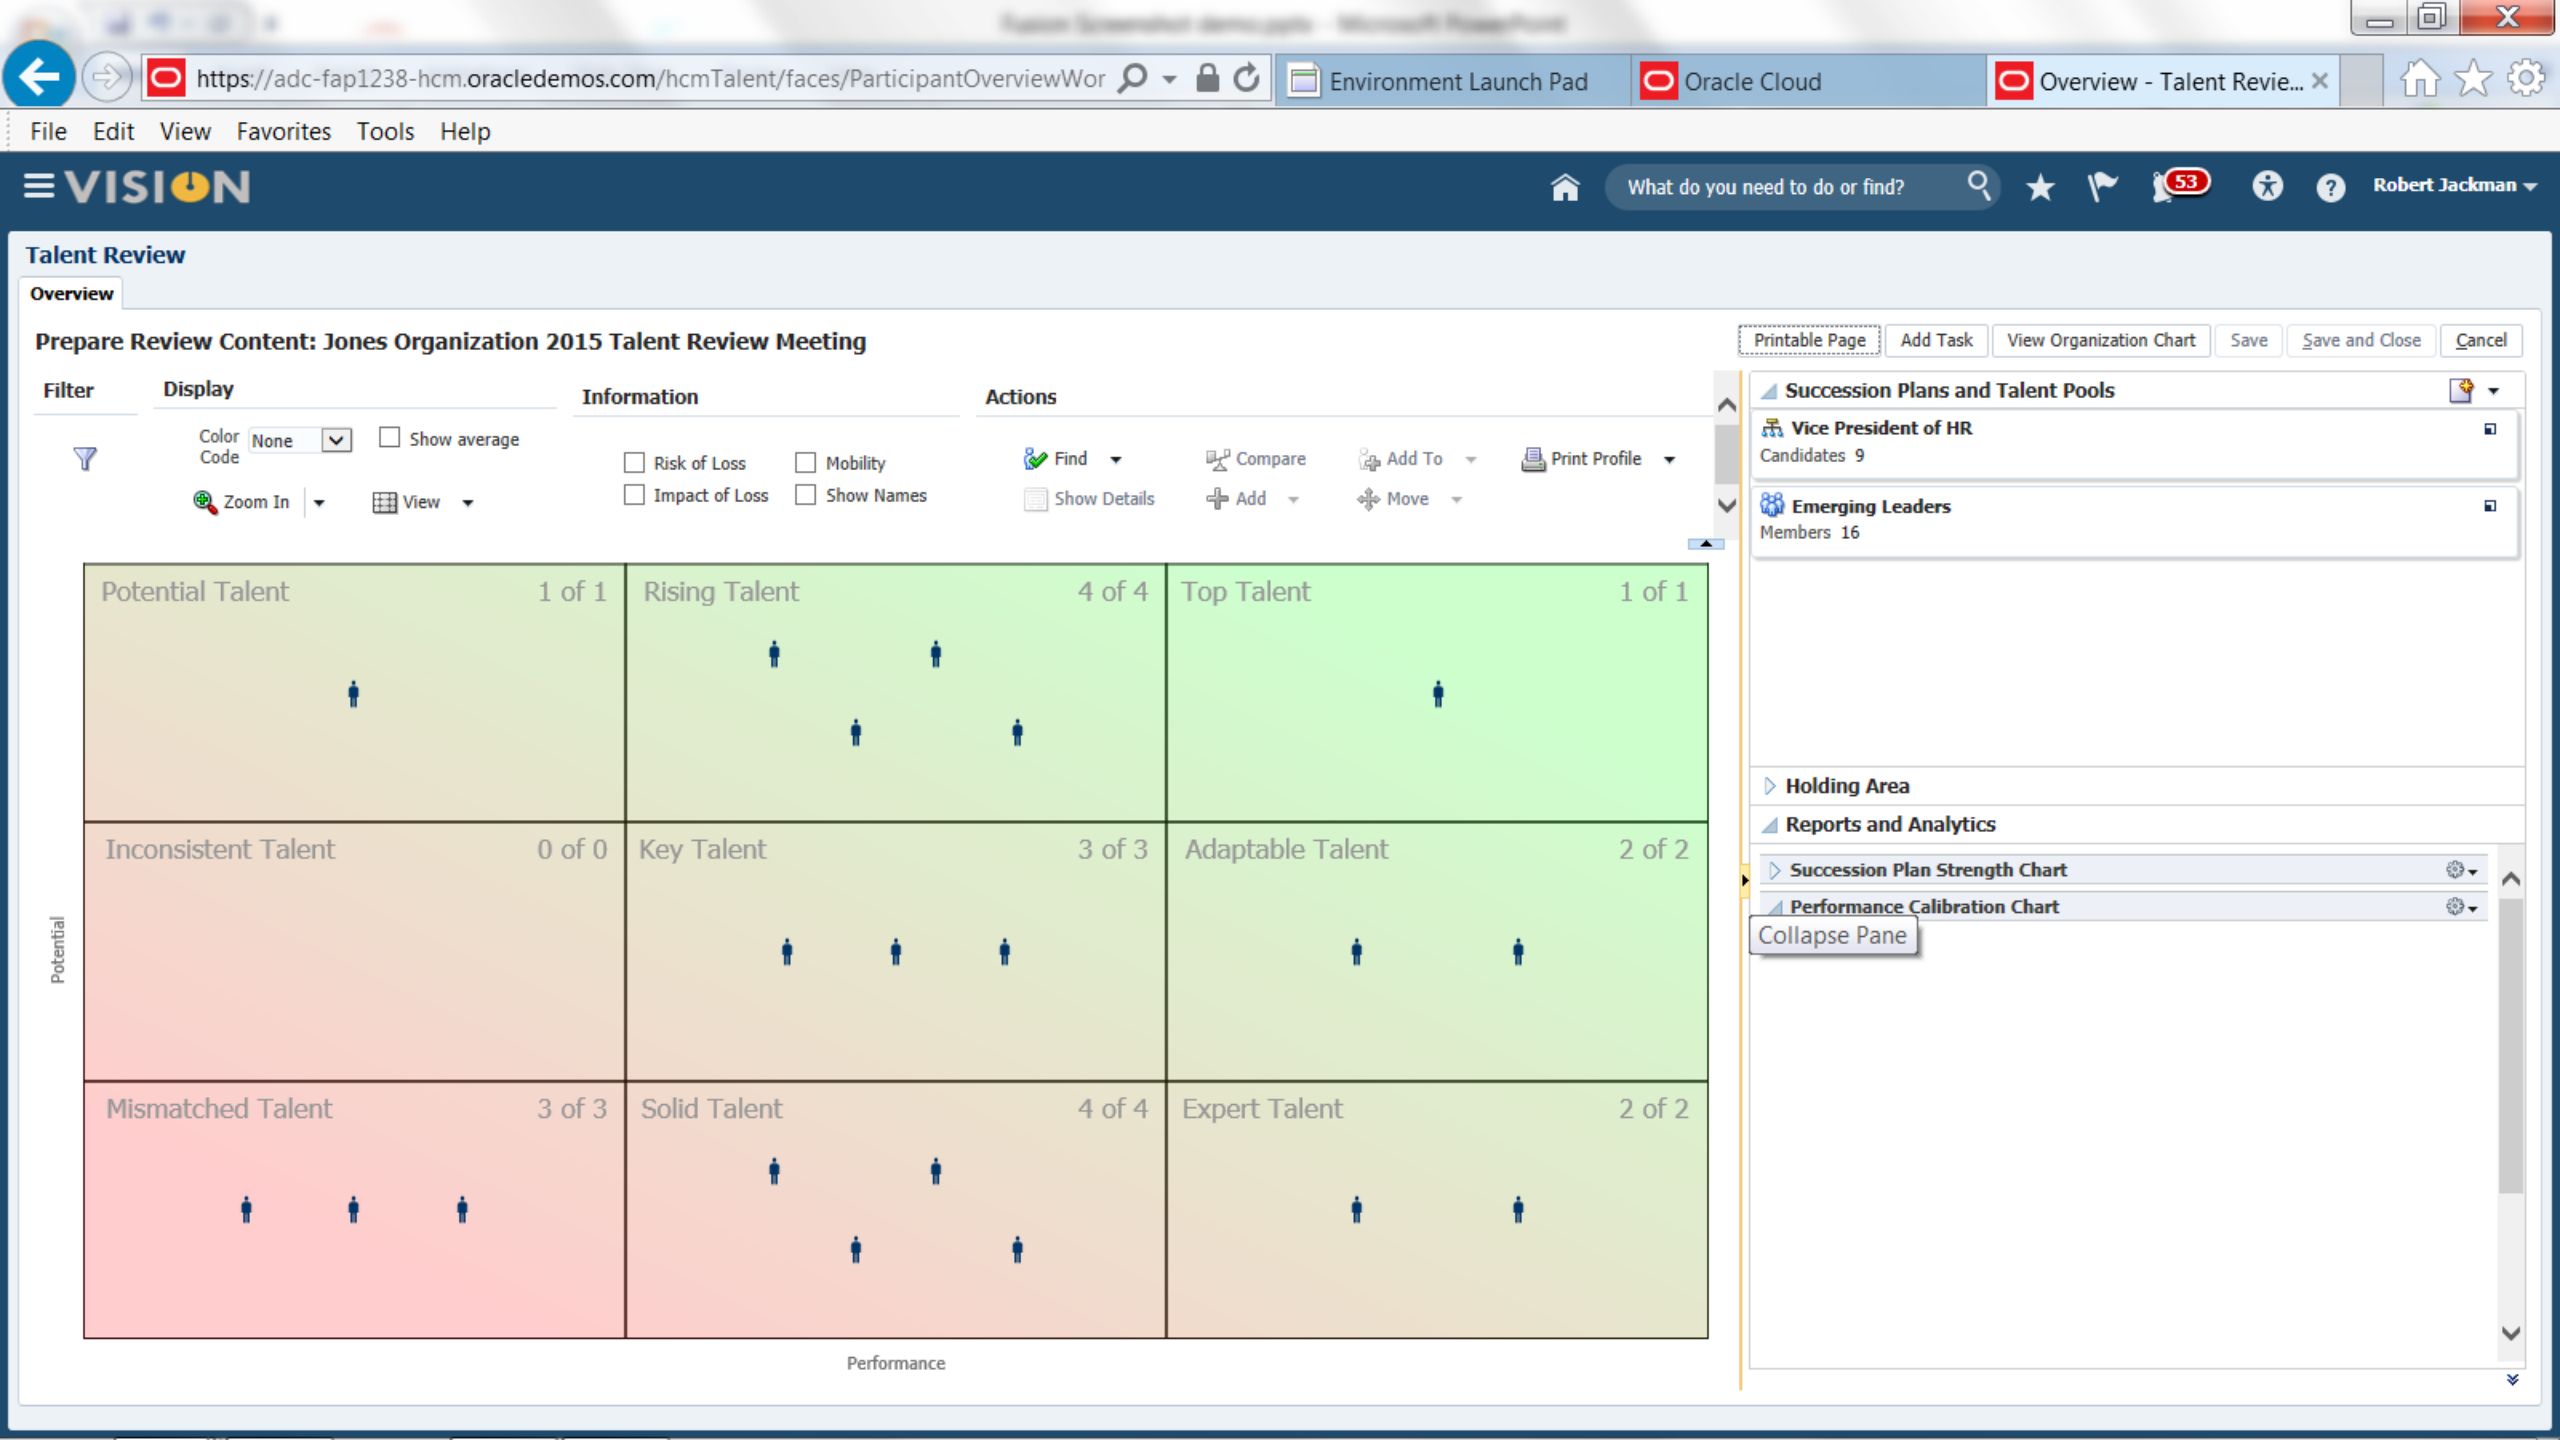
https://adc-fap1238-hcm.oracledemos.com/hcmTalent/faces/ParticipantOverviewWor

Environment Launch Pad

Oracle Cloud

Overview - Talent Revie...

File Edit View Favorites Tools Help

VISION

What do you need to do or find?

53

Robert Jackman

Talent Review

Overview

Prepare Review Content: Jones Organization 2015 Talent Review Meeting

Printable Page | Add Task | View Organization Chart | Save | Save and Close | Cancel

Filter

Display

Color Code None

Show average

Zoom In

View

Information

Risk of Loss

Mobility

Impact of Loss

Show Names

Actions

Find

Compare

Add To

Print Profile

Show Details

Add

Move

| Potential Talent 1 of 1 | Rising Talent 4 of 4 | Top Talent 1 of 1 |
|---|---|---|
| Inconsistent Talent 0 of 0 | Key Talent 3 of 3 | Adaptable Talent 2 of 2 |
| Mismatched Talent 3 of 3 | Solid Talent 4 of 4 | Expert Talent 2 of 2 |

Potential

Performance

Succession Plans and Talent Pools

Vice President of HR

Candidates 9

Emerging Leaders

Members 16

Holding Area

Reports and Analytics

Succession Plan Strength Chart

Performance Calibration Chart

Collapse Pane